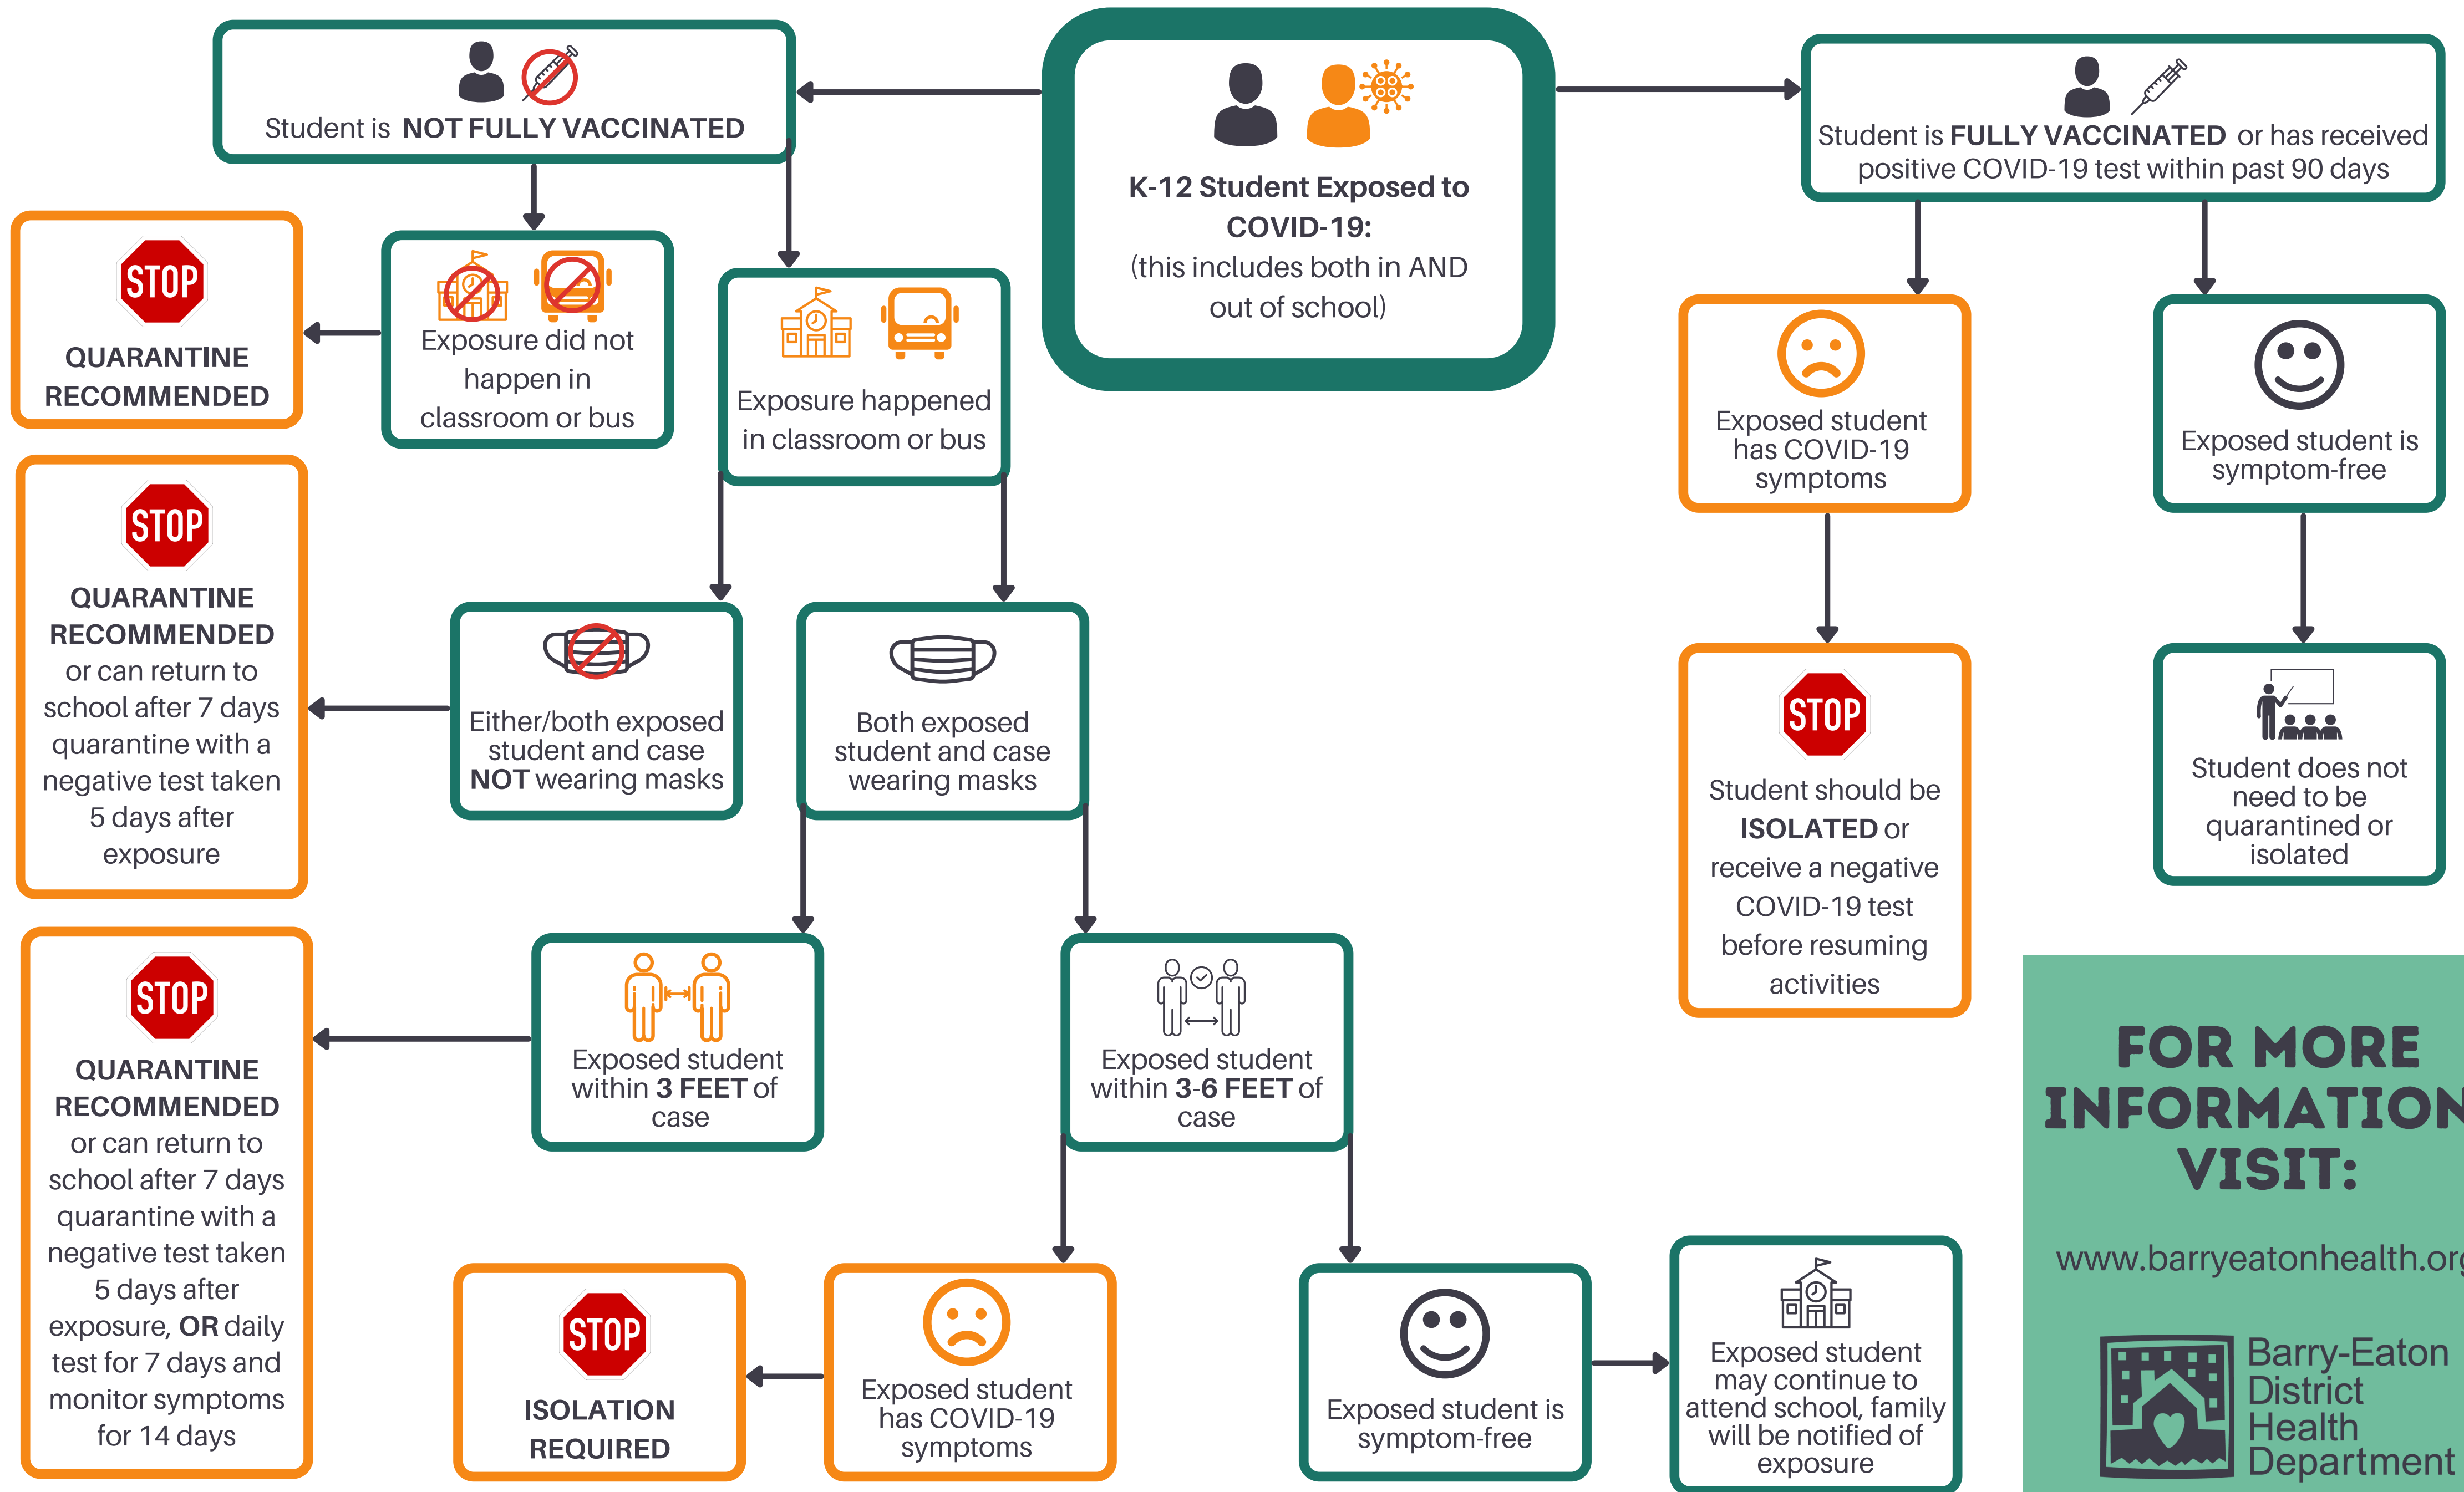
K-12 Student Exposed to COVID-19:
(this includes both in AND out of school)

Student is NOT FULLY VACCINATED

Student is FULLY VACCINATED or has received positive COVID-19 test within past 90 days

STOP
QUARANTINE RECOMMENDED

Exposure did not happen in classroom or bus

Exposure happened in classroom or bus

Exposed student has COVID-19 symptoms

Exposed student is symptom-free

STOP
QUARANTINE RECOMMENDED or can return to school after 7 days quarantine with a negative test taken 5 days after exposure

Either/both exposed student and case NOT wearing masks

Both exposed student and case wearing masks

STOP
Student should be ISOLATED or receive a negative COVID-19 test before resuming activities

Student does not need to be quarantined or isolated

STOP
QUARANTINE RECOMMENDED or can return to school after 7 days quarantine with a negative test taken 5 days after exposure, OR daily test for 7 days and monitor symptoms for 14 days

Exposed student within 3 FEET of case

Exposed student within 3-6 FEET of case

FOR MORE INFORMATION VISIT:
www.barryeatonhealth.org

STOP
ISOLATION REQUIRED

Exposed student has COVID-19 symptoms

Exposed student is symptom-free

Exposed student may continue to attend school, family will be notified of exposure

Barry-Eaton District Health Department